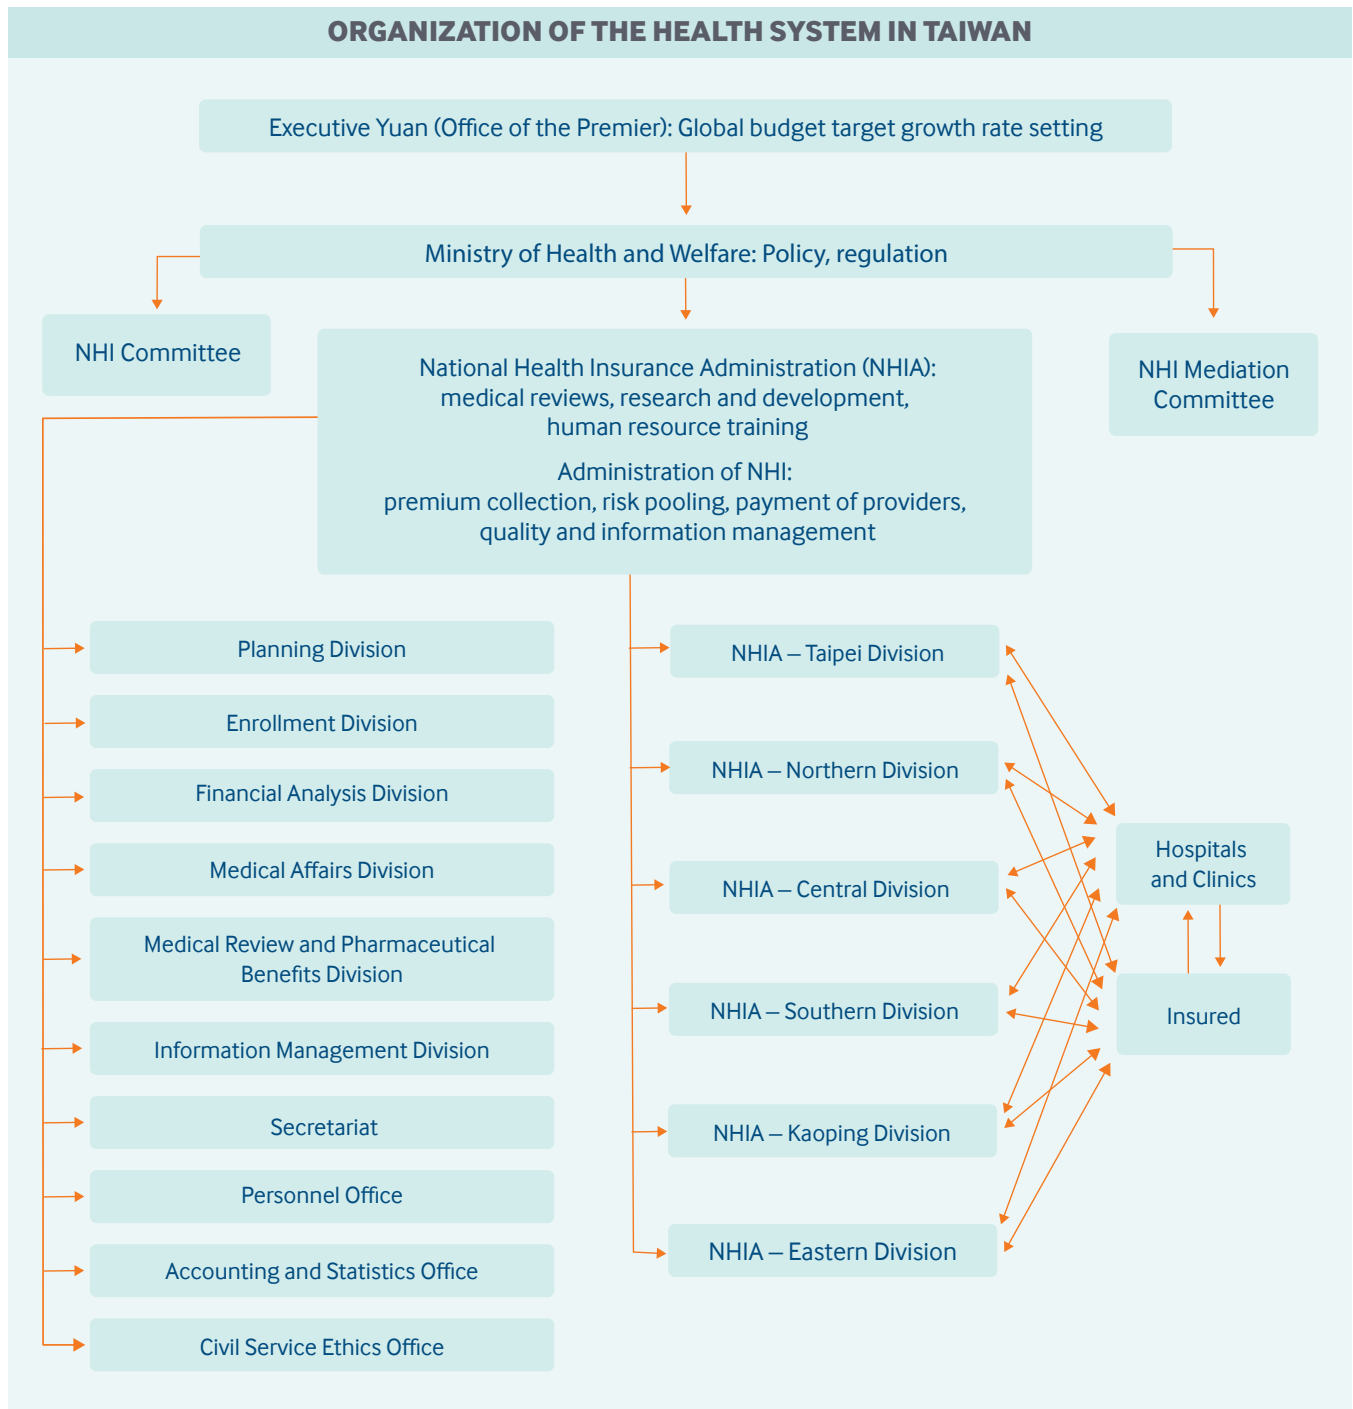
ORGANIZATION OF THE HEALTH SYSTEM IN TAIWAN

Executive Yuan (Office of the Premier): Global budget target growth rate setting

Ministry of Health and Welfare: Policy, regulation

NHI Committee

National Health Insurance Administration (NHIA): medical reviews, research and development, human resource training

Administration of NHI: premium collection, risk pooling, payment of providers, quality and information management

NHI Mediation Committee

Planning Division

Enrollment Division

Financial Analysis Division

Medical Affairs Division

Medical Review and Pharmaceutical Benefits Division

Information Management Division

Secretariat

Personnel Office

Accounting and Statistics Office

Civil Service Ethics Office

NHIA – Taipei Division

NHIA – Northern Division

NHIA – Central Division

NHIA – Southern Division

NHIA – Kaoping Division

NHIA – Eastern Division

Hospitals and Clinics

Insured